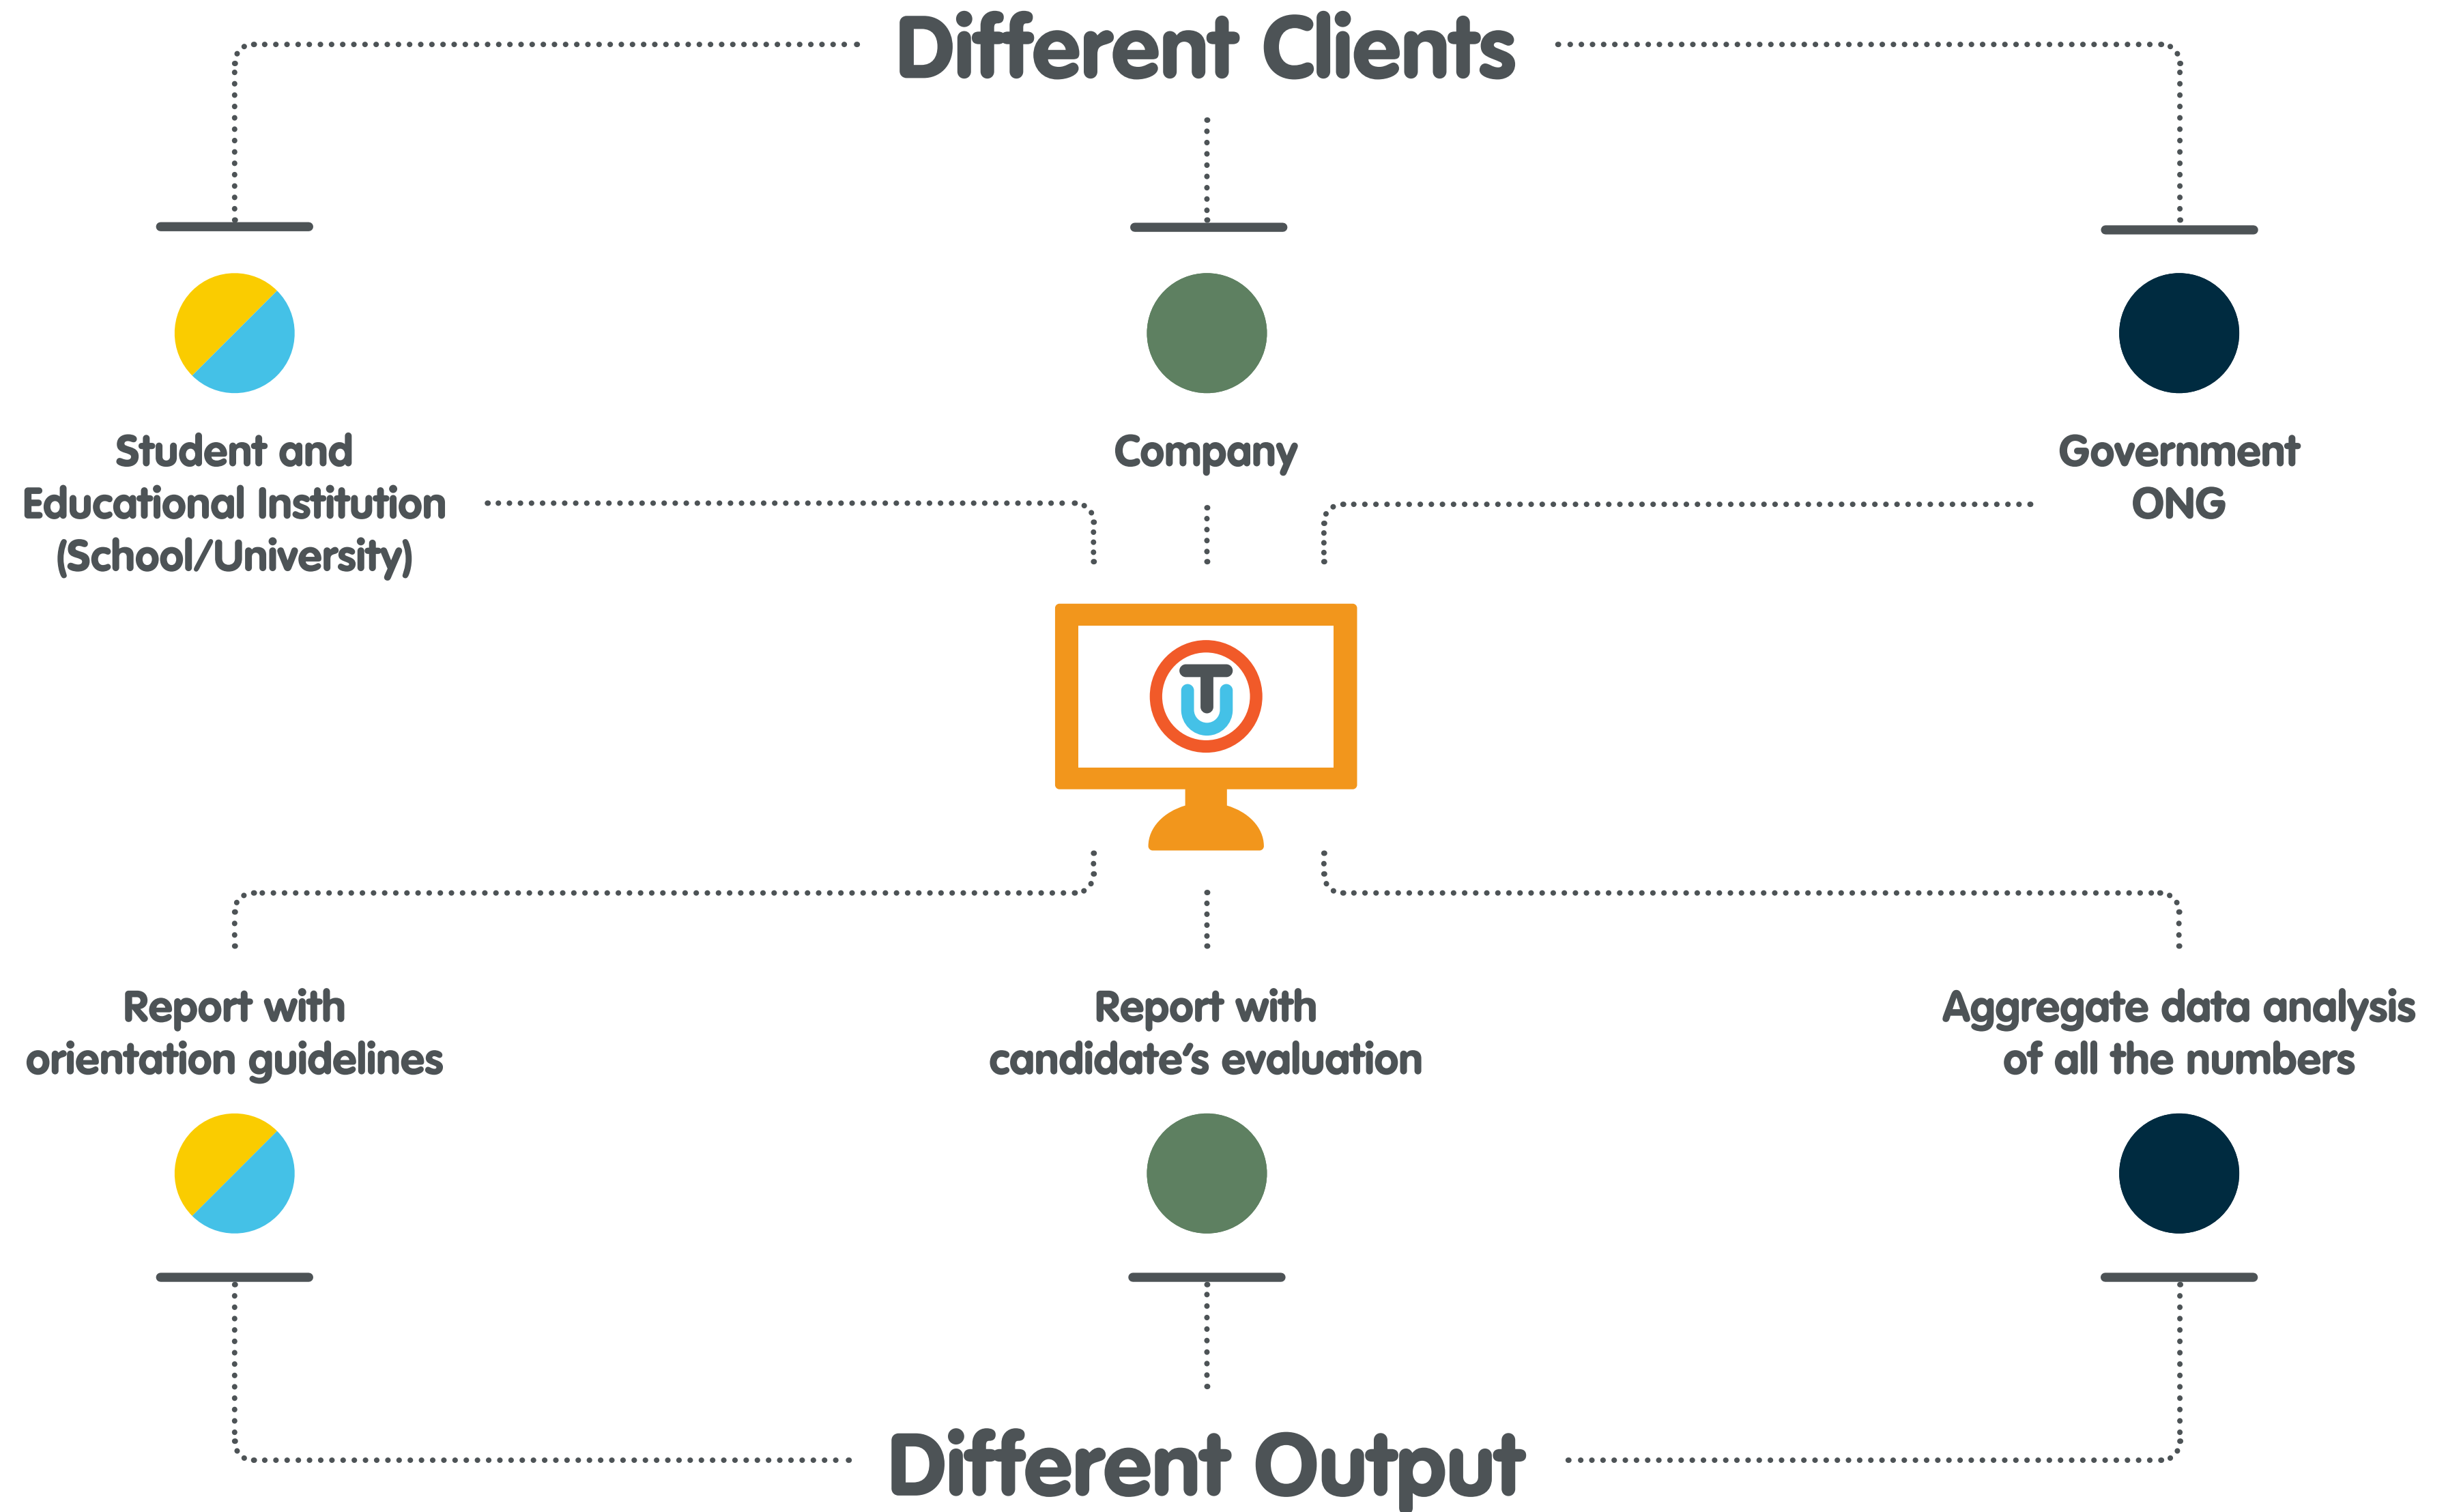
Different Clients

Student and Educational Institution (School/University)

Company

Government ONG

Report with orientation guidelines

Report with candidate's evaluation

Aggregate data analysis of all the numbers

Different Output